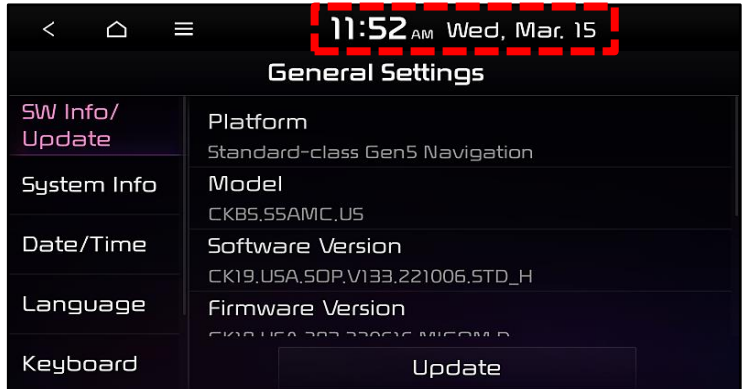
11:52 AM Wed, Mar. 15

General Settings

SW Info/ Update

System Info

Date/Time

Language

Keyboard

Platform

Standard-class Gen5 Navigation

Model

CKBS.S5AMC.US

Software Version

CK19.USA.SOP.V133.221006.STD_H

Firmware Version

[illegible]

Update